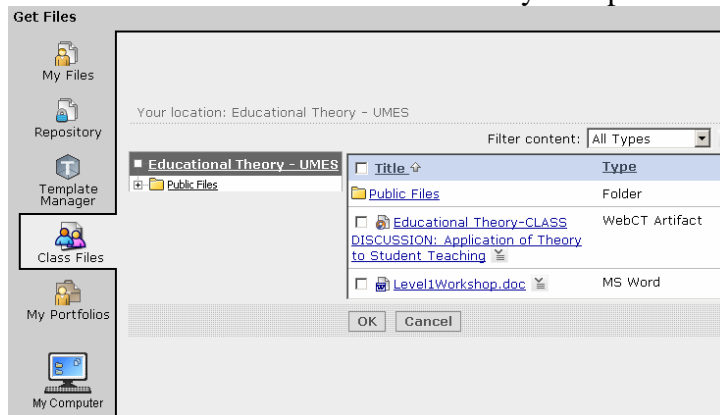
Get Files

My Files

Repository

Template Manager

Class Files

My Portfolios

My Computer

Your location: Educational Theory - UMES

Filter content: All Types

Educational Theory - UMES

Public Files

| Title | Type |
|---|---|
| Public Files | Folder |
| Educational Theory-CLASS DISCUSSION: Application of Theory to Student Teaching | WebCT Artifact |
| Level1Workshop.doc | MS Word |

OK Cancel